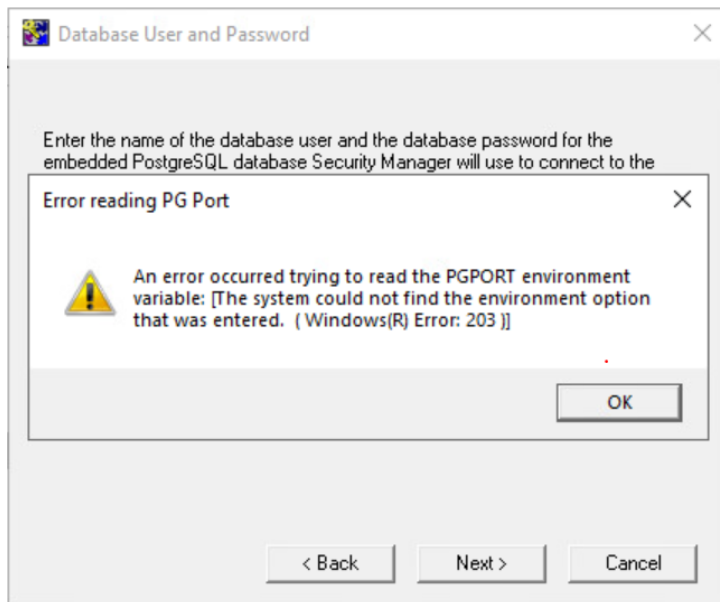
Database User and Password

Enter the name of the database user and the database password for the embedded PostgreSQL database Security Manager will use to connect to the

Error reading PG Port

An error occurred trying to read the PGPORT environment variable: [The system could not find the environment option that was entered. ( Windows(R) Error: 203 )]

OK

< Back

Next >

Cancel